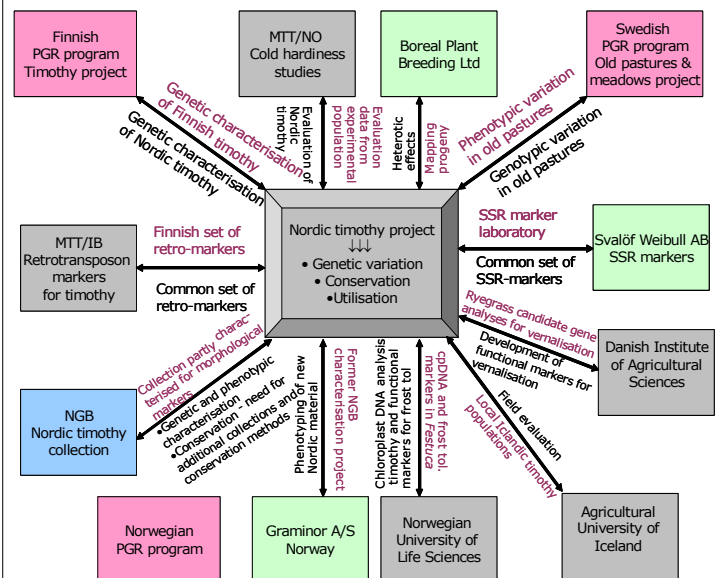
Finnish PGR program Timothy project

MTT/NO Cold hardiness studies

Boreal Plant Breeding Ltd

Swedish PGR program Old pastures & meadows project

Genetic characterisation of Finnish timothy

Genetic characterisation of Nordic timothy

Evaluation of Nordic timothy

Evaluation data from experimental population

Heterotic effects

Mapping progeny

Phenotypic variation in old pastures

Genotypic variation in old pastures

MTT/IB Retrotransposon markers for timothy

Finnish set of retro-markers

Common set of retro-markers

Nordic timothy project
↓↓↓
• Genetic variation
• Conservation
• Utilisation

SSR marker laboratory

Common set of SSR-markers

Svalöf Weibull AB SSR markers

Ryegrass candidate gene analyses for vernalisation

Development of functional markers for vernalisation

Danish Institute of Agricultural Sciences

Collection partly characterised for morphological markers

•Genetic and phenotypic characterisation
•Conservation - need for additional collections and of conservation methods

NGB Nordic timothy collection

Phenotyping of new Nordic material

Former NGB characterisation project

Chloroplast DNA analysis timothy and functional markers for frost tol

cpDNA and frost tol. markers in Festuca

Field evaluation

Local Iclandic timothy populations

Norwegian PGR program

Graminor A/S Norway

Norwegian University of Life Sciences

Agricultural University of Iceland